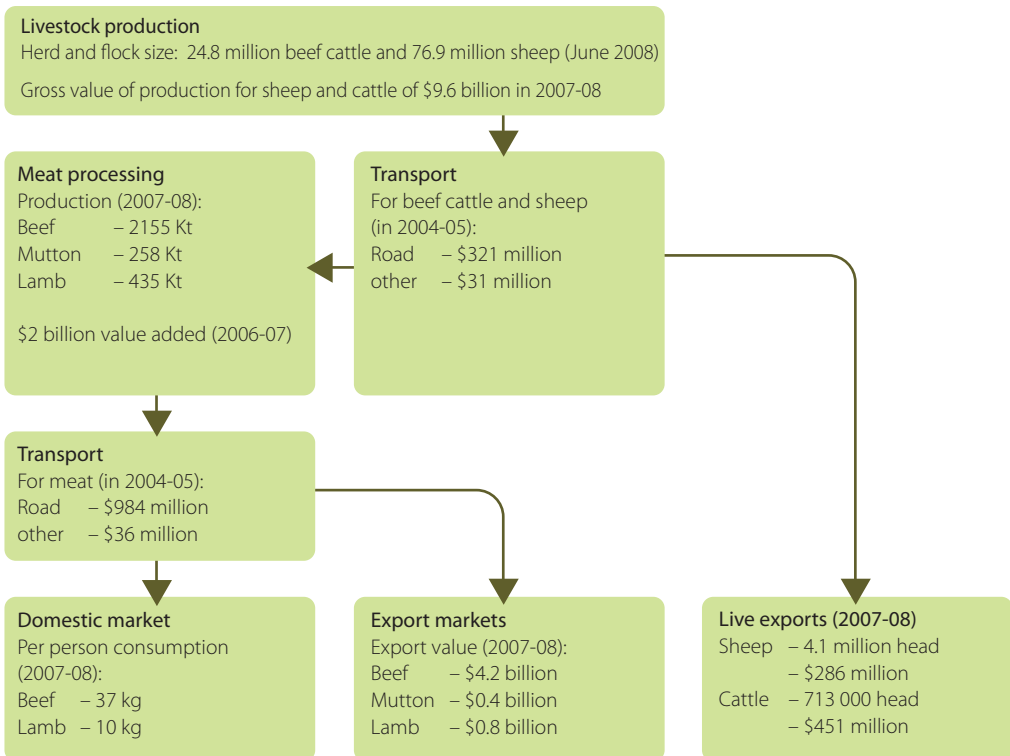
Livestock production
Herd and flock size: 24.8 million beef cattle and 76.9 million sheep (June 2008)

Gross value of production for sheep and cattle of \$9.6 billion in 2007-08

Meat processing
Production (2007-08):
Beef – 2155 Kt
Mutton – 258 Kt
Lamb – 435 Kt

\$2 billion value added (2006-07)

Transport
For beef cattle and sheep (in 2004-05):
Road – \$321 million
other – \$31 million

Transport
For meat (in 2004-05):
Road – \$984 million
other – \$36 million

Domestic market
Per person consumption (2007-08):
Beef – 37 kg
Lamb – 10 kg

Export markets
Export value (2007-08):
Beef – \$4.2 billion
Mutton – \$0.4 billion
Lamb – \$0.8 billion

Live exports (2007-08)
Sheep – 4.1 million head
– \$286 million
Cattle – 713 000 head
– \$451 million